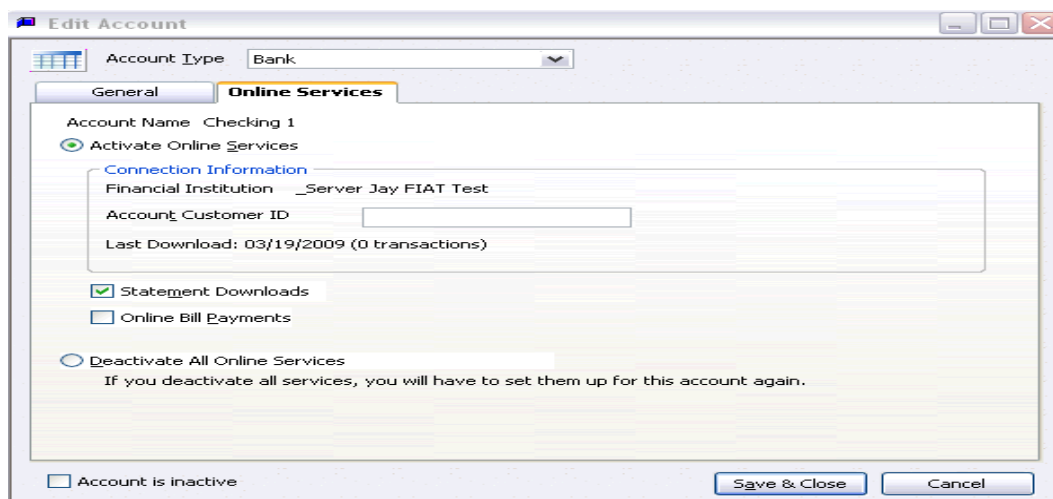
Edit Account

Account Type Bank

General

Online Services

Account Name Checking 1

Activate Online Services

Connection Information

Financial Institution _Server Jay FIAT Test

Account Customer ID

Last Download: 03/19/2009 (0 transactions)

Statement Downloads

Online Bill Payments

Deactivate All Online Services

If you deactivate all services, you will have to set them up for this account again.

Account is inactive

Save & Close

Cancel